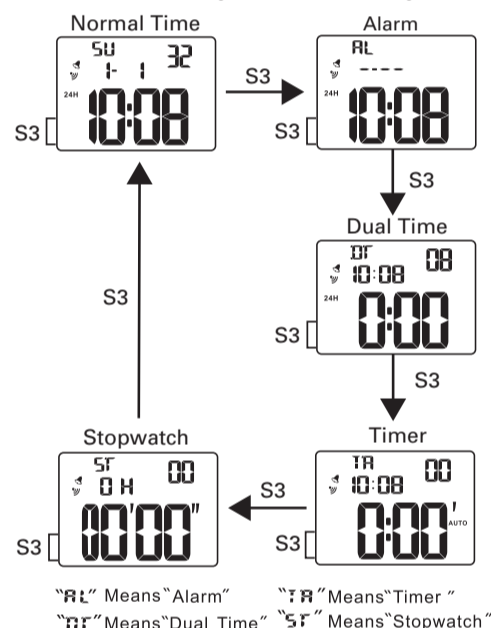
Normal Time

SU 32
1- 1
24H
10:08
S3

S3

Alarm

AL
----
24H
10:08
S3

S3

Dual Time

DT 08
10:08
24H
0:00
S3

S3

Timer

TR 00
10:08
0:00'
AUTO
S3

S3

Stopwatch

ST 00
0 H
00'00"
S3

S3

"AL" Means"Alarm" "TR"Means"Timer "
"DT"Means"Dual Time" "ST" Means"Stopwatch"